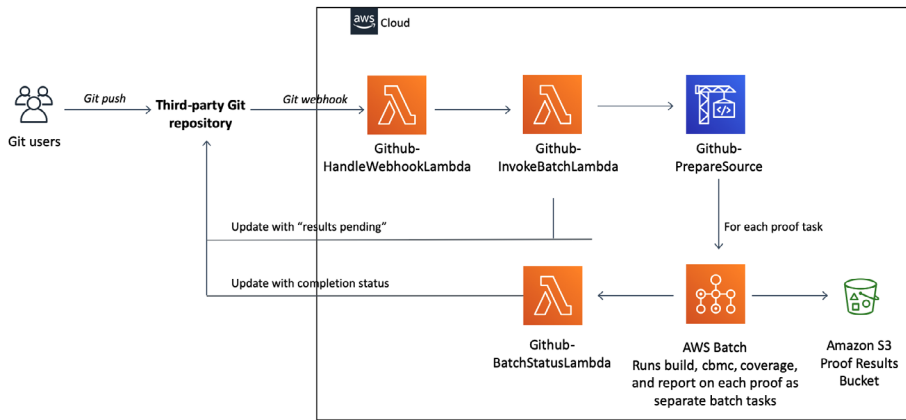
aws Cloud

Git users

Git push

Third-party Git repository

Git webhook

Github-HandleWebhookLambda

Github-InvokeBatchLambda

Github-PrepareSource

Update with “results pending”

For each proof task

Update with completion status

Github-BatchStatusLambda

AWS Batch
Runs build, cbmc, coverage, and report on each proof as separate batch tasks

Amazon S3
Proof Results Bucket